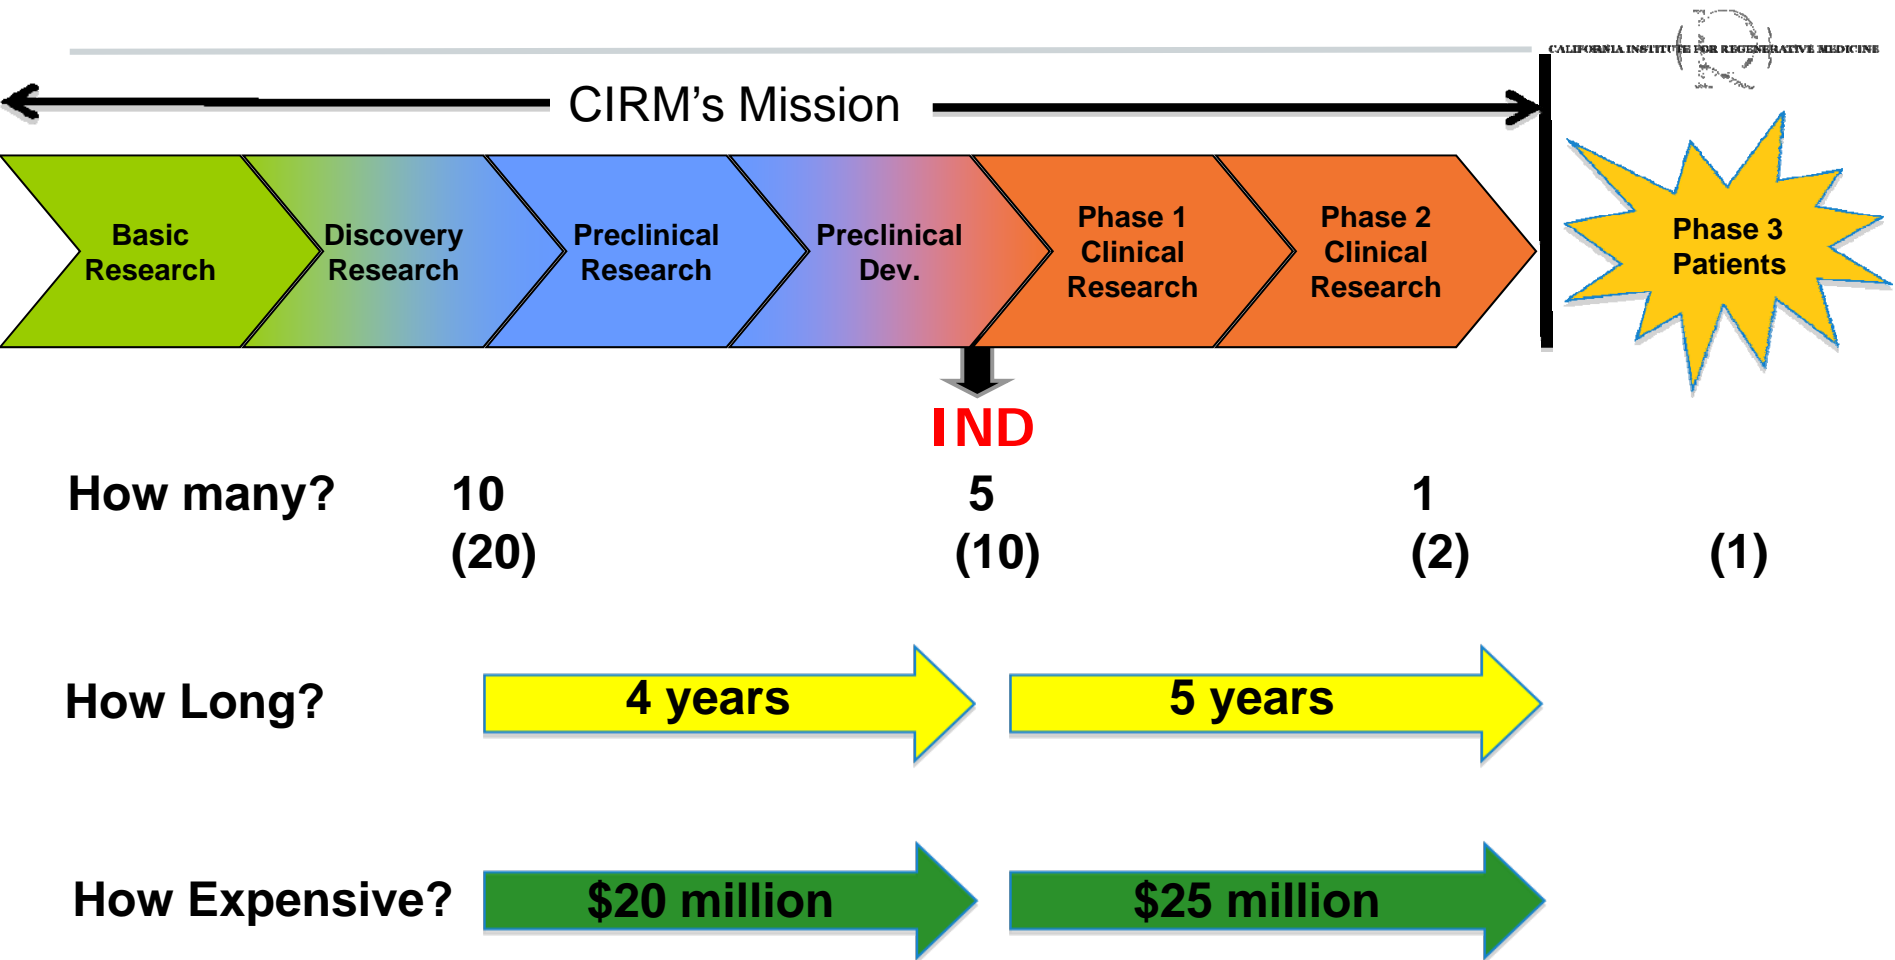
CALIFORNIA INSTITUTE FOR REGENERATIVE MEDICINE

CIRM's Mission

Basic Research

Discovery Research

Preclinical Research

Preclinical Dev.

Phase 1 Clinical Research

Phase 2 Clinical Research

Phase 3 Patients

IND

How many? 10 (20) 5 (10) 1 (2) (1)

How Long? 4 years 5 years

How Expensive? $20 million $25 million